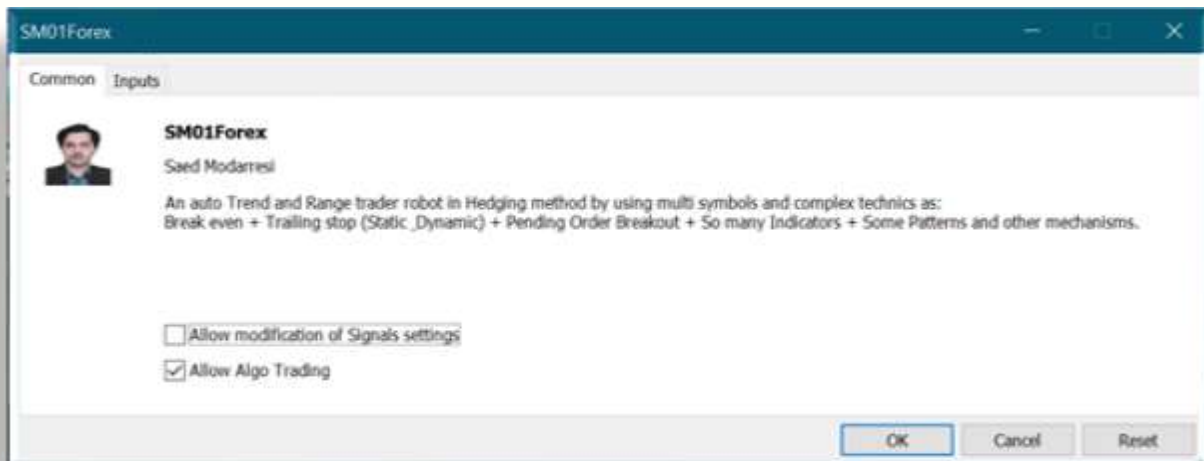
SM01Forex

Common Inputs

SM01Forex

Saed Modarresi

An auto Trend and Range trader robot in Hedging method by using multi symbols and complex technics as:
Break even + Trailing stop (Static_Dynamic) + Pending Order Breakout + So many Indicators + Some Patterns and other mechanisms.

Allow modification of Signals settings

Allow Algo Trading

OK Cancel Reset